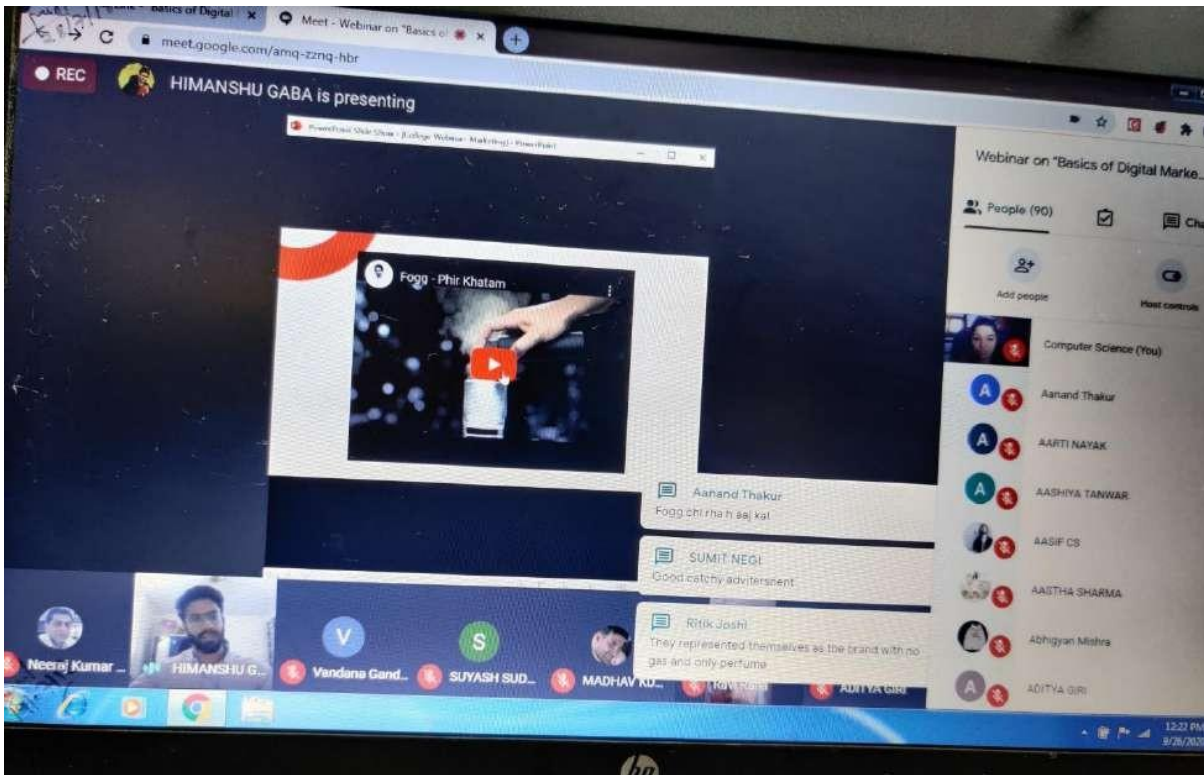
Basics of Digital ×
Meet - Webinar on "Basics of ×
meet.google.com/amq-zznq-hbr
● REC
HIMANSHU GABA is presenting
PowerPoint Slide Show - [College Webinar- Marketing] - PowerPoint
Fogg - Phir Khatam
Webinar on "Basics of Digital Marke...
People (90)
Cha
Add people
Host controls
Computer Science (You)
Aanand Thakur
AARTI NAYAK
AASHIYA TANWAR
AASIF CS
AASTHA SHARMA
Abhigyan Mishra
ADITYA GIRI
Aanand Thakur
Fogg chl rha h aaj kal
SUMIT NEGI
Good catchy advitersment
Ritik Joshi
They represented themselves as the brand with no gas and only perfume
Neeraj Kumar ...
HIMANSHU G...
Vandana Gand...
SUYASH SUD...
MADHAV KU...
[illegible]
ADITYA GIRI
12:22 PM
9/28/2020
hp